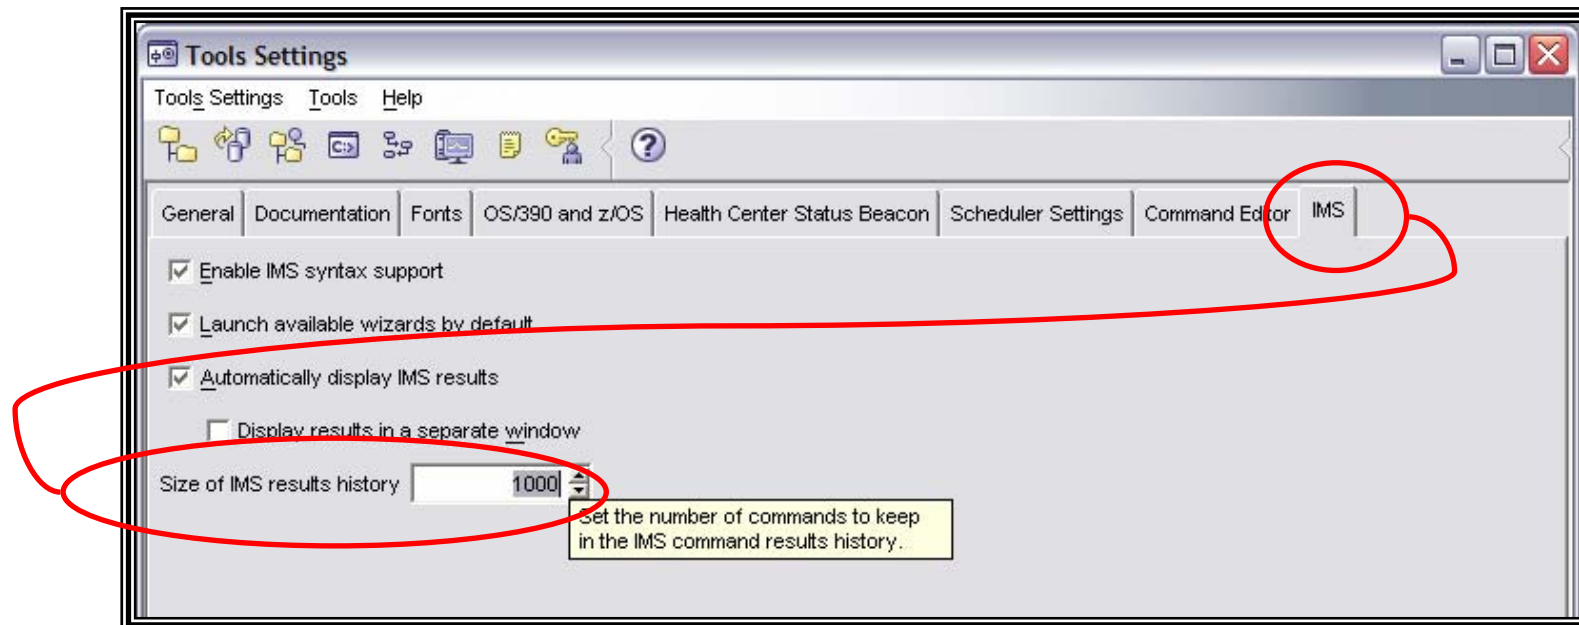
Tools Settings

Tools Settings Tools Help

General | Documentation | Fonts | OS/390 and z/OS | Health Center Status Beacon | Scheduler Settings | Command Editor | IMS

Enable IMS syntax support

Launch available wizards by default

Automatically display IMS results

Display results in a separate window

Size of IMS results history 1000

Set the number of commands to keep in the IMS command results history.